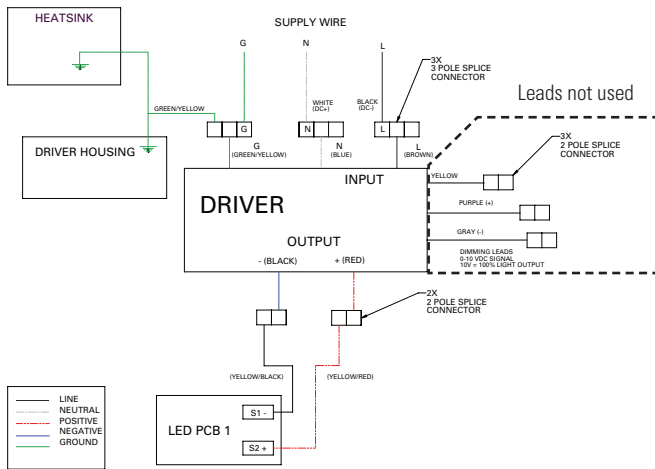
HEATSINK

SUPPLY WIRE

G

N

L

3X
3 POLE SPLICE
CONNECTOR

Leads not used

GREEN/YELLOW

DRIVER HOUSING

G

WHITE
(DC+)

N

BLACK
(DC-)

L

G
(GREEN/YELLOW)

N
(BLUE)

L
(BROWN)

3X
2 POLE SPLICE
CONNECTOR

INPUT

YELLOW

DRIVER

PURPLE (+)

GRAY (-)

DIMMING LEADS
0-10 VDC SIGNAL
10V = 100% LIGHT OUTPUT

OUTPUT

- (BLACK)

+ (RED)

2X
2 POLE SPLICE
CONNECTOR

(YELLOW/BLACK)

(YELLOW/RED)

LINE
NEUTRAL
POSITIVE
NEGATIVE
GROUND

LED PCB 1

S1 -

S2 +